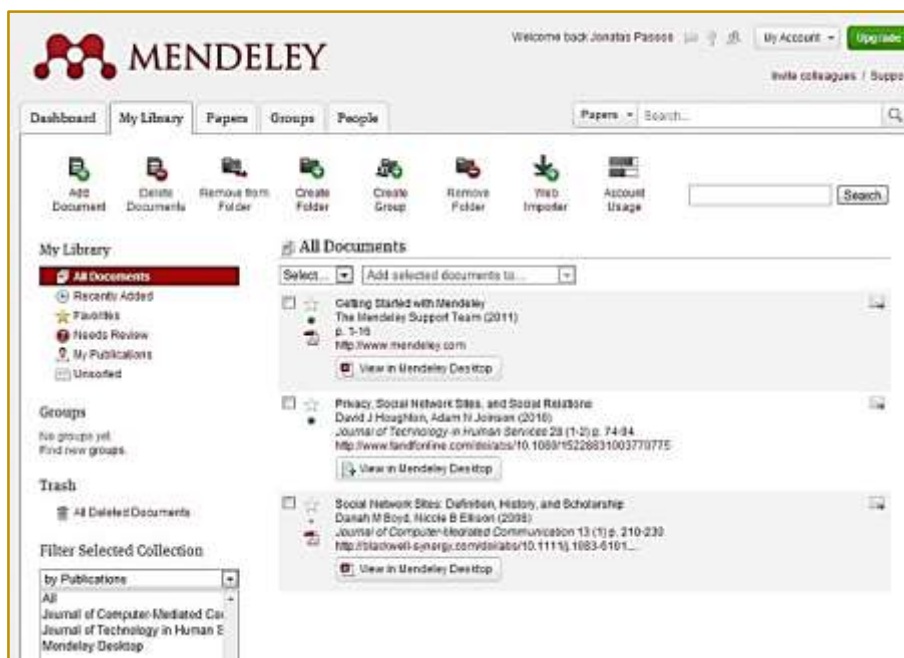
MENDELEY

Welcome back Jonatas Passos | My Account | Upgrade
Invite colleagues / Suppo

Dashboard | My Library | Papers | Groups | People

Papers | Search...

Add Document | Delete Documents | Remove from Folder | Create Folder | Create Group | Remove Folder | Web Importer | Account Usage

Search

My Library
All Documents
Recently Added
Favorites
Needs Review
My Publications
Unsorted

Groups
No groups yet
Find new groups

Trash
All Deleted Documents

Filter Selected Collection
by Publications
All
Journal of Computer-Mediated Co
Journal of Technology in Human S
Mendeley Desktop

All Documents

Select... | Add selected documents to...

Getting Started with Mendeley
The Mendeley Support Team (2011)
p. 1-16
http://www.mendeley.com
View in Mendeley Desktop

Privacy, Social Network Sites, and Social Relations
David J Houghton, Adam N Joinson (2010)
Journal of Technology in Human Services 28 (1-2) p. 74-94
http://www.tandfonline.com/doi/abs/10.1080/15228831003770775
View in Mendeley Desktop

Social Network Sites: Definition, History, and Scholarship
Danah M Boyd, Nicole B Ellison (2008)
Journal of Computer-Mediated Communication 13 (1) p. 210-230
http://blackwell-synergy.com/doi/abs/10.1111/j.1083-6101...
View in Mendeley Desktop